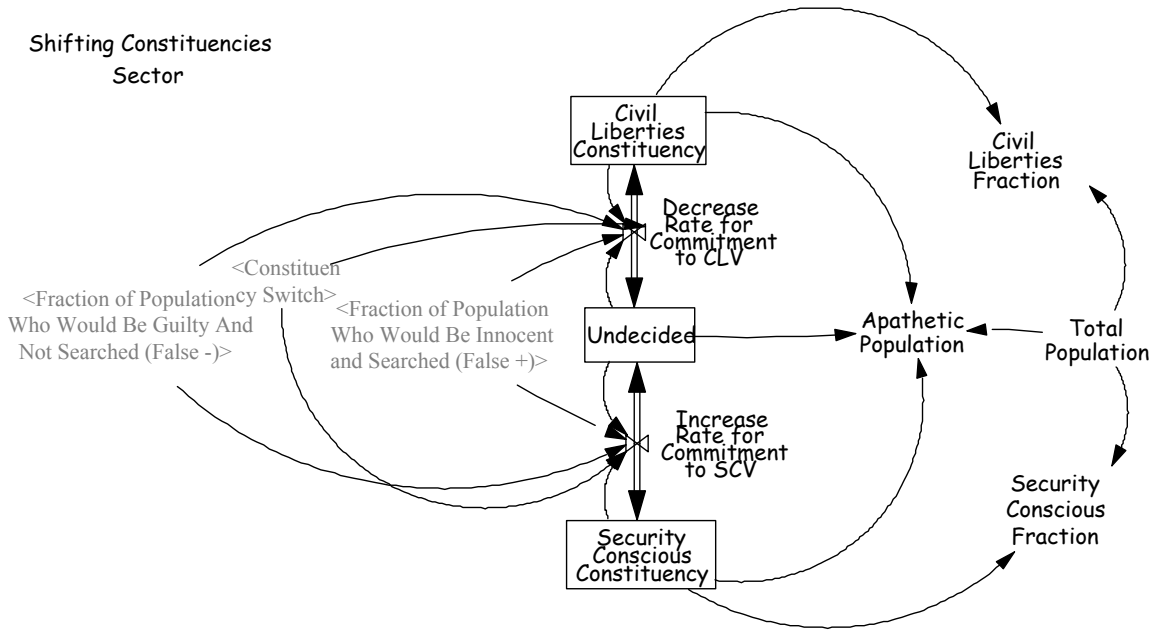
Shifting Constituencies Sector

Civil Liberties Constituency

Civil Liberties Fraction

Decrease Rate for Commitment to CLV

<Constituency Switch>

<Fraction of Population Who Would Be Guilty And Not Searched (False -)>

<Fraction of Population Who Would Be Innocent and Searched (False +)>

Undecided

Apathetic Population

Total Population

Increase Rate for Commitment to SCV

Security Conscious Fraction

Security Conscious Constituency